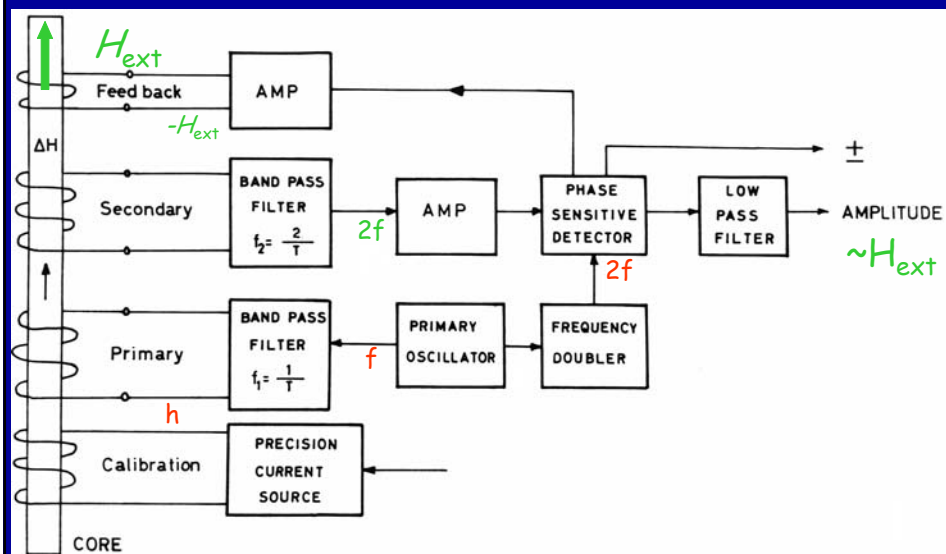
$H_{ext}$
Feed back
$-H_{ext}$
AMP
ΔH
BAND PASS FILTER $f_2 = \frac{2}{T}$
Secondary
2f
AMP
PHASE SENSITIVE DETECTOR
LOW PASS FILTER
±
AMPLITUDE
$\sim H_{ext}$
2f
Primary
BAND PASS FILTER $f_1 = \frac{1}{T}$
f
PRIMARY OSCILLATOR
FREQUENCY DOUBLER
h
Calibration
PRECISION CURRENT SOURCE
CORE